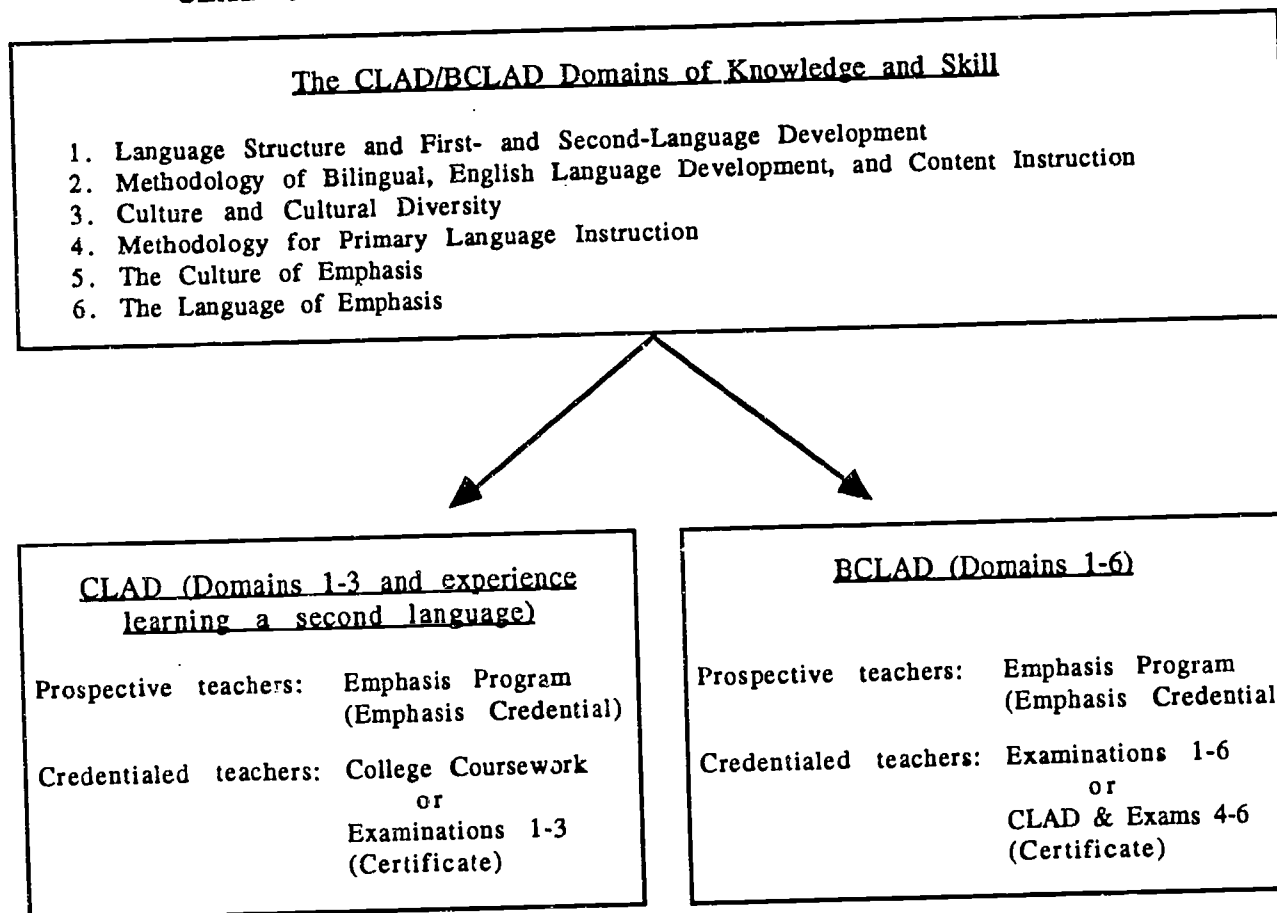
The CLAD/BCLAD Domains of Knowledge and Skill

1. Language Structure and First- and Second-Language Development
2. Methodology of Bilingual, English Language Development, and Content Instruction
3. Culture and Cultural Diversity
4. Methodology for Primary Language Instruction
5. The Culture of Emphasis
6. The Language of Emphasis

CLAD (Domains 1-3 and experience learning a second language)

Prospective teachers: Emphasis Program (Emphasis Credential)

Credentialed teachers: College Coursework or Examinations 1-3 (Certificate)

BCLAD (Domains 1-6)

Prospective teachers: Emphasis Program (Emphasis Credential

Credentialed teachers: Examinations 1-6 or CLAD & Exams 4-6 (Certificate)